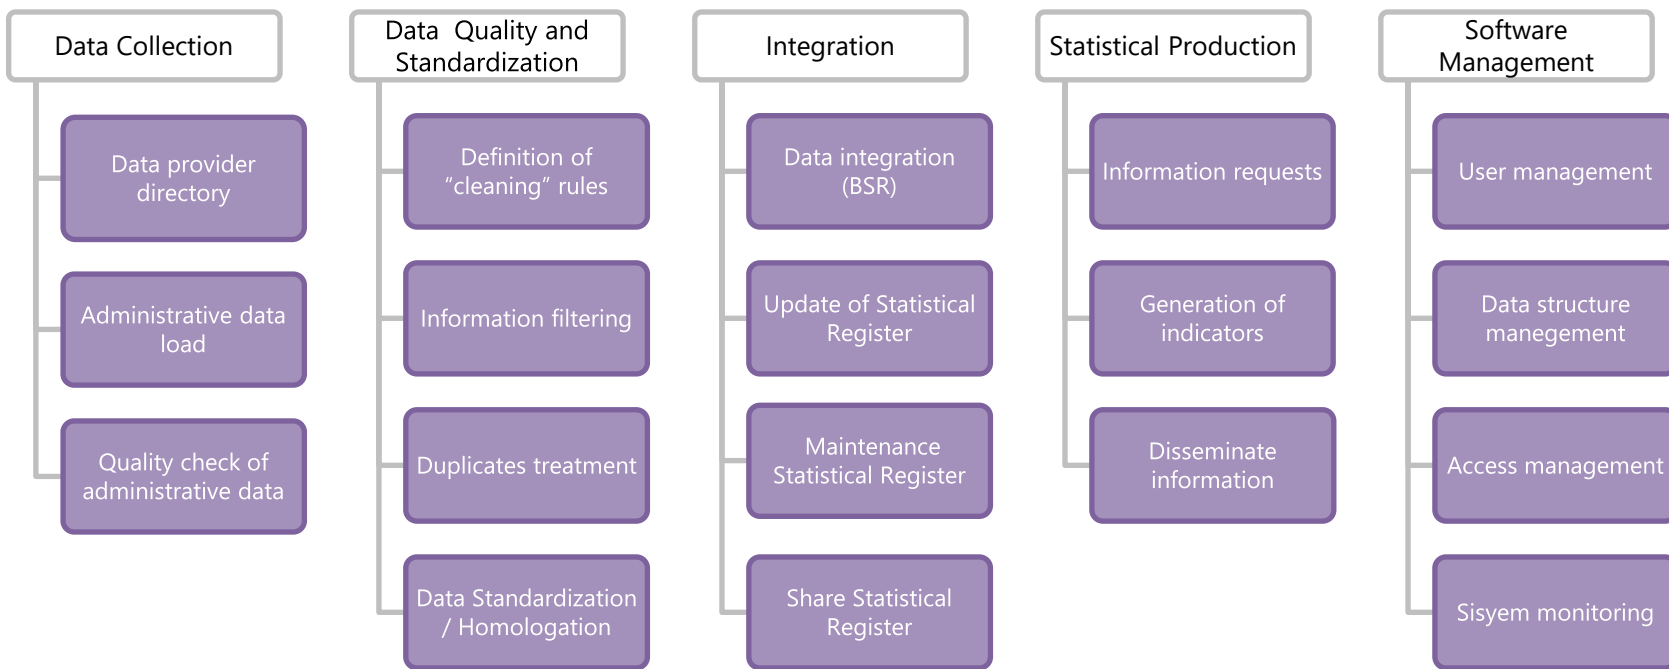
Data Collection

Data provider directory

Administrative data load

Quality check of administrative data

Data Quality and Standardization

Definition of "cleaning" rules

Information filtering

Duplicates treatment

Data Standardization / Homologation

Integration

Data integration (BSR)

Update of Statistical Register

Maintenance Statistical Register

Share Statistical Register

Statistical Production

Information requests

Generation of indicators

Disseminate information

Software Management

User management

Data structure manegement

Access management

Sisyem monitoring